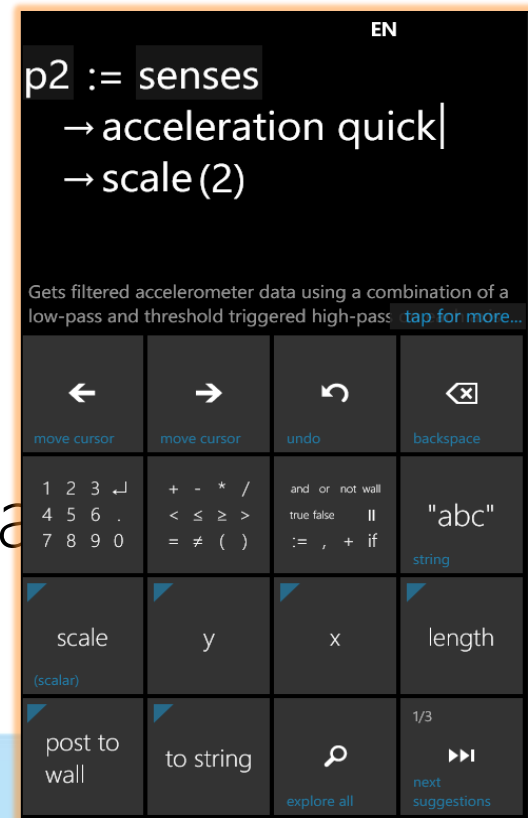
EN

p2 := senses
→ acceleration quick
→ scale (2)

Gets filtered accelerometer data using a combination of a low-pass and threshold triggered high-pass tap for more...

←
move cursor

→
move cursor

undo

backspace

1 2 3 ↵
4 5 6 .
7 8 9 0

+ - * /
< ≤ ≥ >
= ≠ ( )

and or not wall
true false ||
:= , + if

"abc"
string

scale
(scalar)

y

x

length

post to wall

to string

explore all

1/3
next suggestions